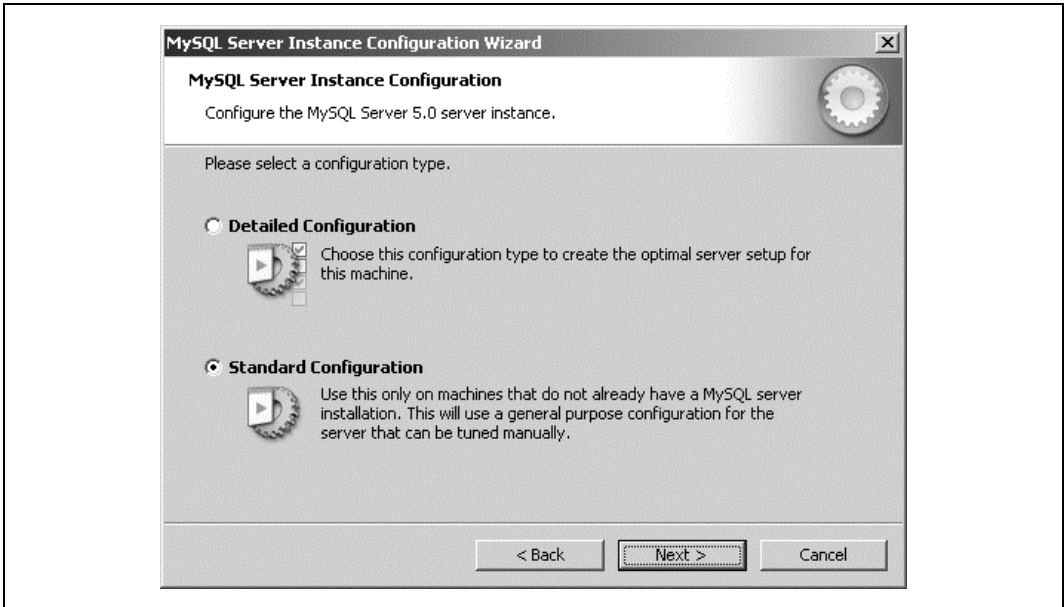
MySQL Server Instance Configuration Wizard

MySQL Server Instance Configuration

Configure the MySQL Server 5.0 server instance.

Please select a configuration type.

Detailed Configuration

Choose this configuration type to create the optimal server setup for this machine.

Standard Configuration

Use this only on machines that do not already have a MySQL server installation. This will use a general purpose configuration for the server that can be tuned manually.

< Back

Next >

Cancel